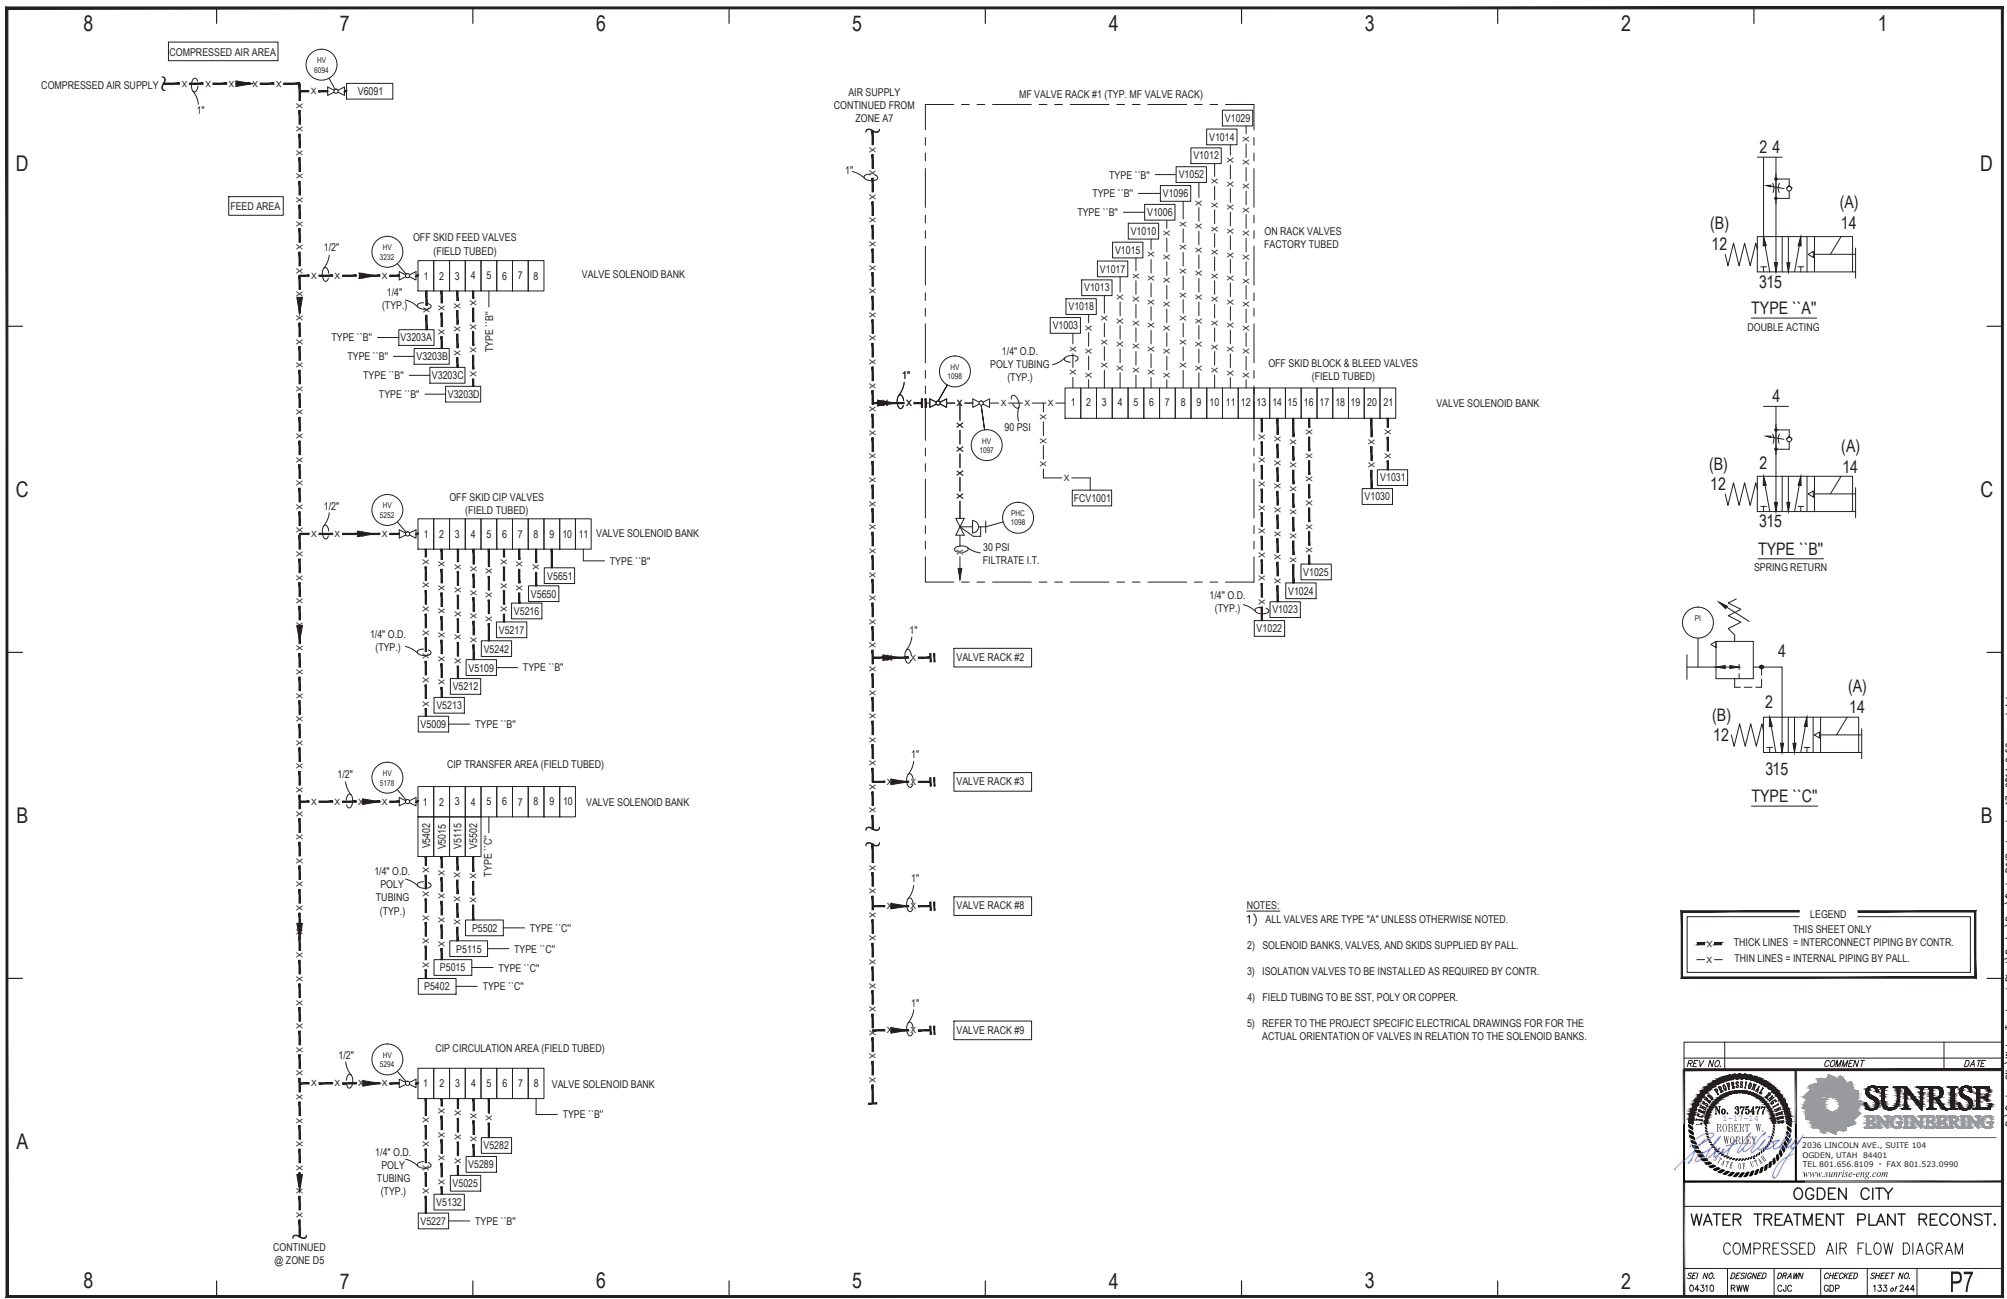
8 7 6 5 4 3 2 1

COMPRESSED AIR AREA

COMPRESSED AIR SUPPLY

1"

HV 6094

V6091

FEED AREA

OFF SKID FEED VALVES (FIELD TUBED)

1/2"

HV 3232

1 2 3 4 5 6 7 8

VALVE SOLENOID BANK

1/4" (TYP.)

TYPE "B"

TYPE "B" V3203A

TYPE "B" V3203B

TYPE "B" V3203C

TYPE "B" V3203D

OFF SKID CIP VALVES (FIELD TUBED)

1/2"

HV 5252

1 2 3 4 5 6 7 8 9 10 11

VALVE SOLENOID BANK

TYPE "B"

V5651

V5650

V5216

V5217

V5242

V5109 TYPE "B"

V5212

V5213

V5009 TYPE "B"

1/4" O.D. (TYP.)

CIP TRANSFER AREA (FIELD TUBED)

1/2"

HV 5178

1 2 3 4 5 6 7 8 9 10

VALVE SOLENOID BANK

V5402 V5015 V5115 V5502

TYPE "C"

1/4" O.D. POLY TUBING (TYP.)

P5502 TYPE "C"

P5115 TYPE "C"

P5015 TYPE "C"

P5402 TYPE "C"

CIP CIRCULATION AREA (FIELD TUBED)

1/2"

HV 5294

1 2 3 4 5 6 7 8

VALVE SOLENOID BANK

TYPE "B"

V5282

V5289

V5025

V5132

V5227 TYPE "B"

1/4" O.D. POLY TUBING (TYP.)

CONTINUED @ ZONE D5

AIR SUPPLY CONTINUED FROM ZONE A7

1"

MF VALVE RACK #1 (TYP. MF VALVE RACK)

V1029

V1014

V1012

TYPE "B" V1052

TYPE "B" V1096

TYPE "B" V1006

V1010

V1015

V1017

V1013

V1018

V1003

ON RACK VALVES FACTORY TUBED

1/4" O.D. POLY TUBING (TYP.)

OFF SKID BLOCK & BLEED VALVES (FIELD TUBED)

1"

HV 1098

90 PSI

HV 1097

1 2 3 4 5 6 7 8 9 10 11 12 13 14 15 16 17 18 19 20 21

VALVE SOLENOID BANK

FCV1001

V1031

V1030

PHC 1098

30 PSI FILTRATE I.T.

V1025

V1024

1/4" O.D. (TYP.)

V1023

V1022

1"

VALVE RACK #2

1"

VALVE RACK #3

1"

VALVE RACK #8

1"

VALVE RACK #9

NOTES:
1) ALL VALVES ARE TYPE "A" UNLESS OTHERWISE NOTED.

2) SOLENOID BANKS, VALVES, AND SKIDS SUPPLIED BY PALL.

3) ISOLATION VALVES TO BE INSTALLED AS REQUIRED BY CONTR.

4) FIELD TUBING TO BE SST, POLY OR COPPER.

5) REFER TO THE PROJECT SPECIFIC ELECTRICAL DRAWINGS FOR FOR THE ACTUAL ORIENTATION OF VALVES IN RELATION TO THE SOLENOID BANKS.

2 4

(B) 12

(A) 14

315

TYPE "A"
DOUBLE ACTING

4

(B) 12

2

(A) 14

315

TYPE "B"
SPRING RETURN

PI

4

2

(B) 12

(A) 14

315

TYPE "C"

LEGEND
THIS SHEET ONLY
THICK LINES = INTERCONNECT PIPING BY CONTR.
THIN LINES = INTERNAL PIPING BY PALL.

REV NO. COMMENT DATE

No. 375477
ROBERT W. WORLEY

SUNRISE ENGINEERING
2036 LINCOLN AVE., SUITE 104
OGDEN, UTAH 84401
TEL 801.656.8109 • FAX 801.523.0990
www.sunrise-eng.com

OGDEN CITY

WATER TREATMENT PLANT RECONST.

COMPRESSED AIR FLOW DIAGRAM

| SEI NO. | DESIGNED | DRAWN | CHECKED | SHEET NO. | |
|---|---|---|---|---|---|
| 04310 | RWW | CJC | GDP | 133 of 244 | P7 |

D C B A